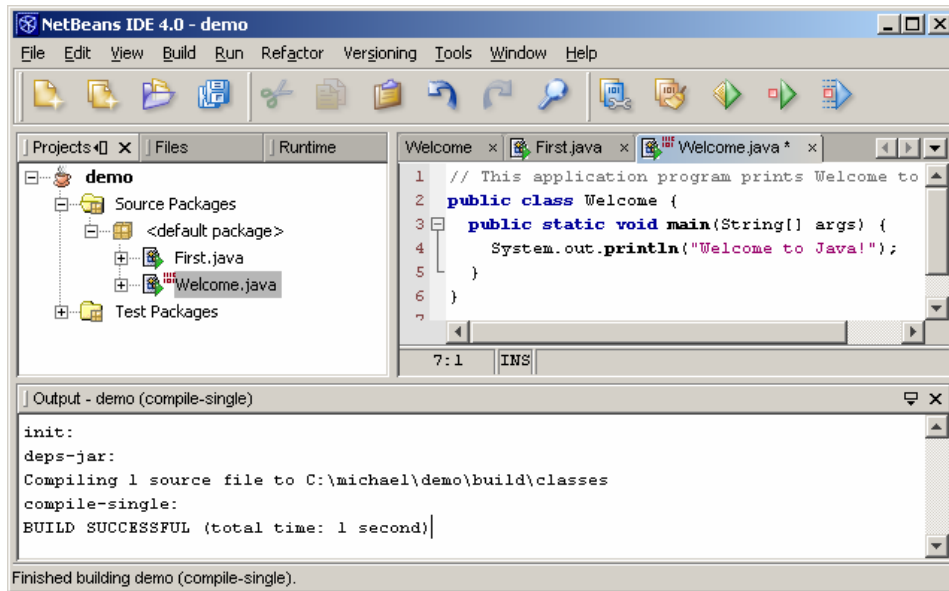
NetBeans IDE 4.0 - demo

File Edit View Build Run Refactor Versioning Tools Window Help

Projects × Files Runtime

demo
Source Packages
<default package>
First.java
Welcome.java
Test Packages

Welcome × First.java × Welcome.java * ×

1 // This application program prints Welcome to
2 public class Welcome {
3 public static void main(String[] args) {
4 System.out.println("Welcome to Java!");
5 }
6 }
7

7:1 INS

Output - demo (compile-single)

init:
deps-jar:
Compiling 1 source file to C:\michael\demo\build\classes
compile-single:
BUILD SUCCESSFUL (total time: 1 second)

Finished building demo (compile-single).